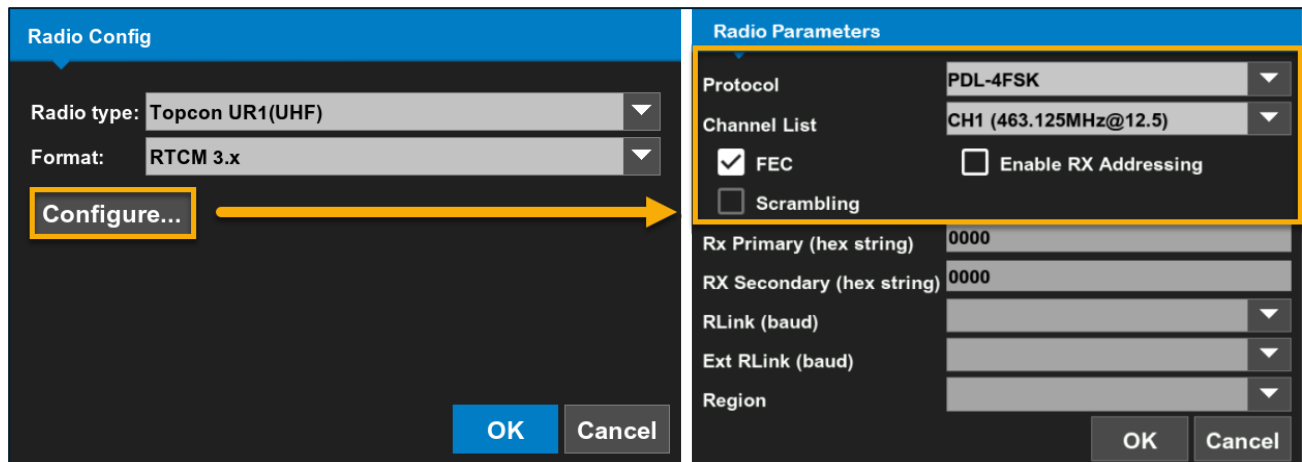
Radio Config

Radio type: Topcon UR1(UHF)

Format: RTCM 3.x

Configure...

OK Cancel

Radio Parameters

Protocol PDL-4FSK

Channel List CH1 (463.125MHz@12.5)

FEC

Enable RX Addressing

Scrambling

Rx Primary (hex string) 0000

RX Secondary (hex string) 0000

RLink (baud)

Ext RLink (baud)

Region

OK Cancel